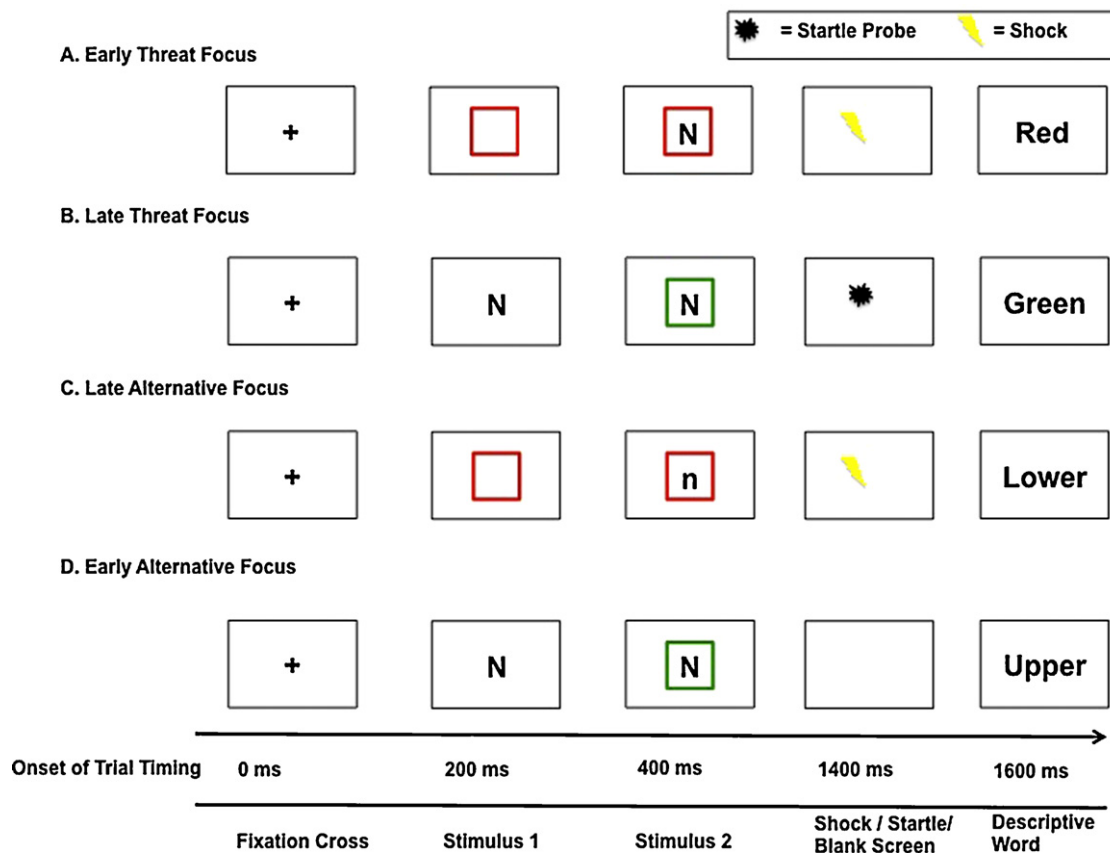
= Startle Probe = Shock

A. Early Threat Focus

+ N Red

B. Late Threat Focus

+ N N Green

C. Late Alternative Focus

+ n Lower

D. Early Alternative Focus

+ N N Upper

Onset of Trial Timing 0 ms 200 ms 400 ms 1400 ms 1600 ms

Fixation Cross Stimulus 1 Stimulus 2 Shock / Startle/ Blank Screen Descriptive Word